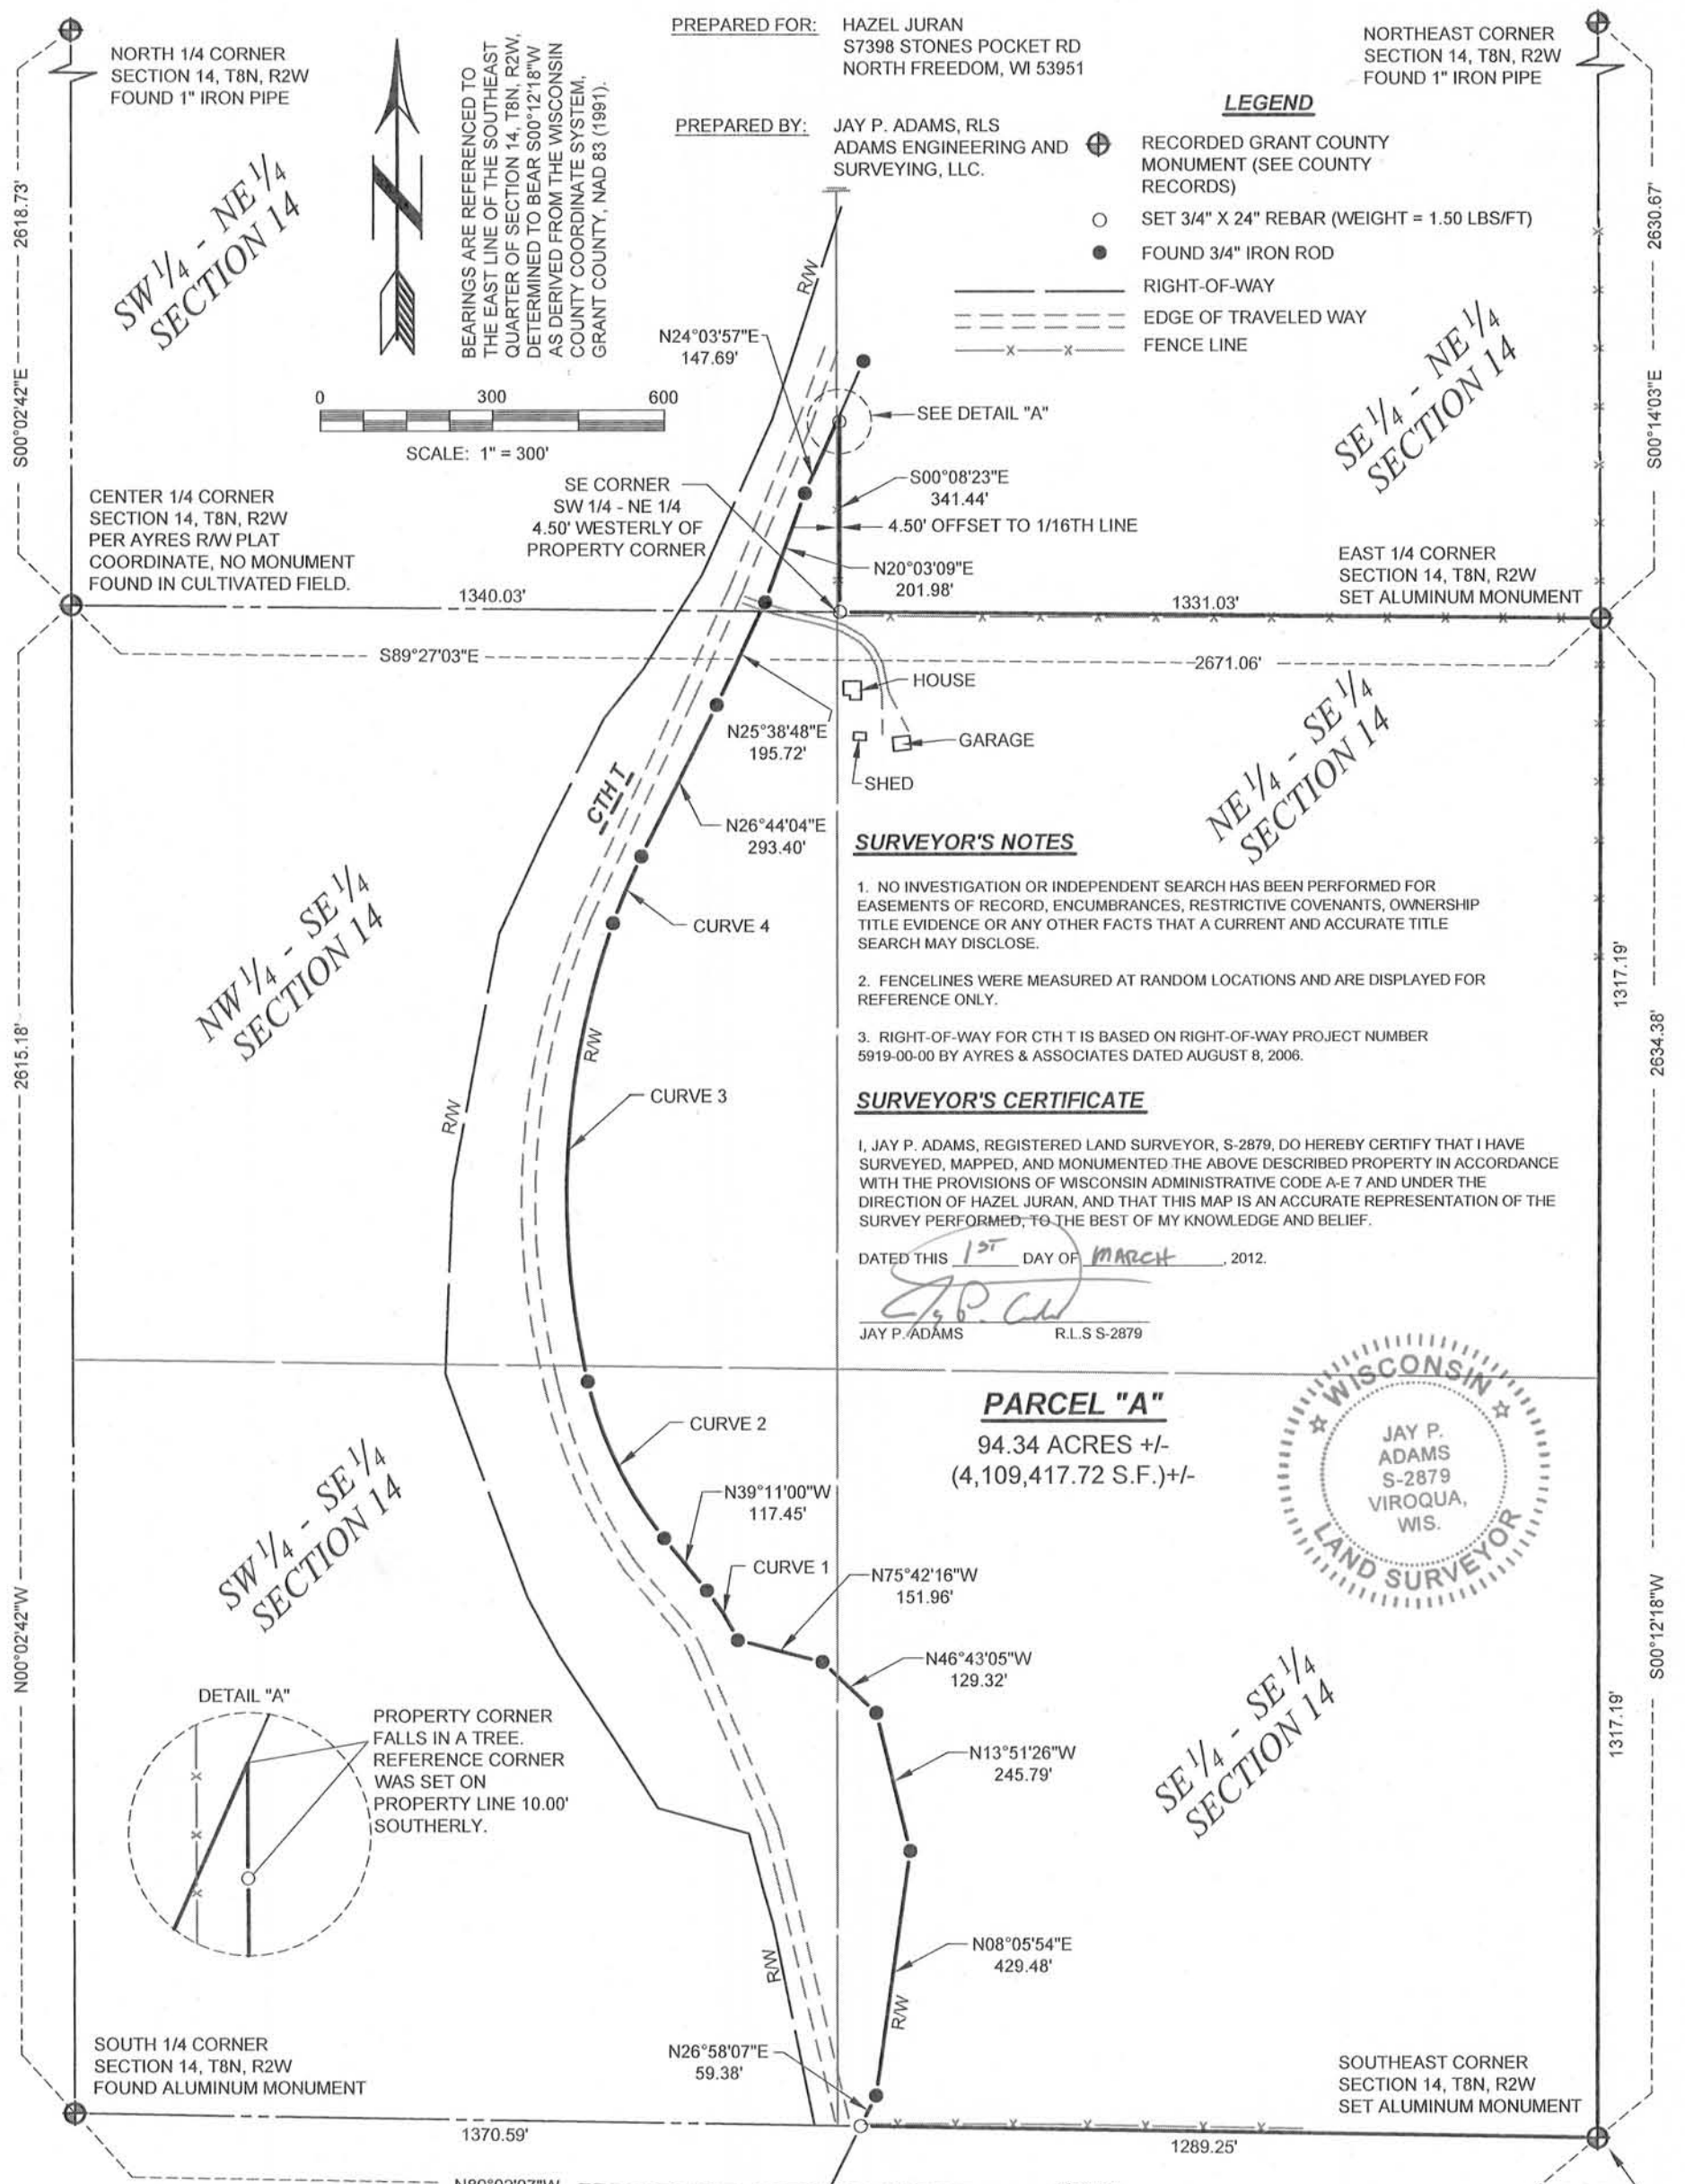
PREPARED FOR: HAZEL JURAN
S7398 STONES POCKET RD
NORTH FREEDOM, WI 53951

PREPARED BY: JAY P. ADAMS, RLS
ADAMS ENGINEERING AND SURVEYING, LLC.

NORTH 1/4 CORNER
SECTION 14, T8N, R2W
FOUND 1" IRON PIPE

NORTHEAST CORNER
SECTION 14, T8N, R2W
FOUND 1" IRON PIPE

BEARINGS ARE REFERENCED TO THE EAST LINE OF THE SOUTHEAST QUARTER OF SECTION 14, T8N, R2W, DETERMINED TO BEAR S00°12'18"W AS DERIVED FROM THE WISCONSIN COUNTY COORDINATE SYSTEM, GRANT COUNTY, NAD 83 (1991).

LEGEND
RECORDED GRANT COUNTY MONUMENT (SEE COUNTY RECORDS)
SET 3/4" X 24" REBAR (WEIGHT = 1.50 LBS/FT)
FOUND 3/4" IRON ROD
RIGHT-OF-WAY
EDGE OF TRAVELED WAY
FENCE LINE

SW $^1/_4$ - NE $^1/_4$ SECTION 14

SE $^1/_4$ - NE $^1/_4$ SECTION 14

2618.73'
S00°02'42"E
2630.67'
S00°14'03"E

0 300 600
SCALE: 1" = 300'

R/W
N24°03'57"E
147.69'
SEE DETAIL "A"
S00°08'23"E
341.44'
4.50' OFFSET TO 1/16TH LINE
SE CORNER
SW 1/4 - NE 1/4
4.50' WESTERLY OF PROPERTY CORNER
N20°03'09"E
201.98'

CENTER 1/4 CORNER
SECTION 14, T8N, R2W
PER AYRES R/W PLAT COORDINATE, NO MONUMENT FOUND IN CULTIVATED FIELD.

EAST 1/4 CORNER
SECTION 14, T8N, R2W
SET ALUMINUM MONUMENT

1340.03'
1331.03'
S89°27'03"E
2671.06'

HOUSE
GARAGE
SHED
N25°38'48"E
195.72'
CTH T
N26°44'04"E
293.40'
CURVE 4

NE $^1/_4$ - SE $^1/_4$ SECTION 14

SURVEYOR'S NOTES

1. NO INVESTIGATION OR INDEPENDENT SEARCH HAS BEEN PERFORMED FOR EASEMENTS OF RECORD, ENCUMBRANCES, RESTRICTIVE COVENANTS, OWNERSHIP TITLE EVIDENCE OR ANY OTHER FACTS THAT A CURRENT AND ACCURATE TITLE SEARCH MAY DISCLOSE.

2. FENCELINES WERE MEASURED AT RANDOM LOCATIONS AND ARE DISPLAYED FOR REFERENCE ONLY.

3. RIGHT-OF-WAY FOR CTH T IS BASED ON RIGHT-OF-WAY PROJECT NUMBER 5919-00-00 BY AYRES & ASSOCIATES DATED AUGUST 8, 2006.

NW $^1/_4$ - SE $^1/_4$ SECTION 14

2615.18'
1317.19'
2634.38'

R/W
CURVE 3

SURVEYOR'S CERTIFICATE

I, JAY P. ADAMS, REGISTERED LAND SURVEYOR, S-2879, DO HEREBY CERTIFY THAT I HAVE SURVEYED, MAPPED, AND MONUMENTED THE ABOVE DESCRIBED PROPERTY IN ACCORDANCE WITH THE PROVISIONS OF WISCONSIN ADMINISTRATIVE CODE A-E 7 AND UNDER THE DIRECTION OF HAZEL JURAN, AND THAT THIS MAP IS AN ACCURATE REPRESENTATION OF THE SURVEY PERFORMED, TO THE BEST OF MY KNOWLEDGE AND BELIEF.

DATED THIS 1ST DAY OF MARCH, 2012.

JAY P. ADAMS R.L.S S-2879

PARCEL "A"
94.34 ACRES +/-
(4,109,417.72 S.F.)+/-

WISCONSIN
JAY P. ADAMS
S-2879
VIROQUA, WIS.
LAND SURVEYOR

CURVE 2
N39°11'00"W
117.45'
CURVE 1
N75°42'16"W
151.96'
N46°43'05"W
129.32'
N13°51'26"W
245.79'

SW $^1/_4$ - SE $^1/_4$ SECTION 14

SE $^1/_4$ - SE $^1/_4$ SECTION 14

N00°02'42"W
S00°12'18"W
1317.19'

DETAIL "A"
PROPERTY CORNER FALLS IN A TREE. REFERENCE CORNER WAS SET ON PROPERTY LINE 10.00' SOUTHERLY.

N08°05'54"E
429.48'
R/W
R/W
N26°58'07"E
59.38'

SOUTH 1/4 CORNER
SECTION 14, T8N, R2W
FOUND ALUMINUM MONUMENT

SOUTHEAST CORNER
SECTION 14, T8N, R2W
SET ALUMINUM MONUMENT

1370.59'
1289.25'
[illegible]